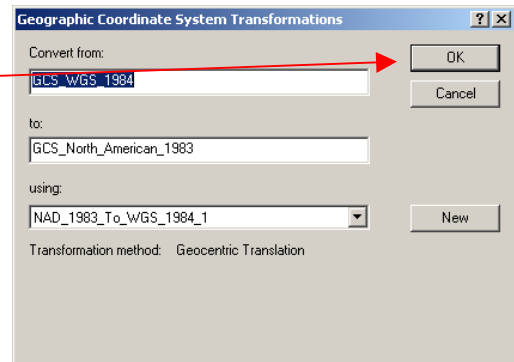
Geographic Coordinate System Transformations

?
X

Convert from:

GCS_WGS_1984

OK

Cancel

to:

GCS_North_American_1983

using:

NAD_1983_To_WGS_1984_1

New

Transformation method: Geocentric Translation